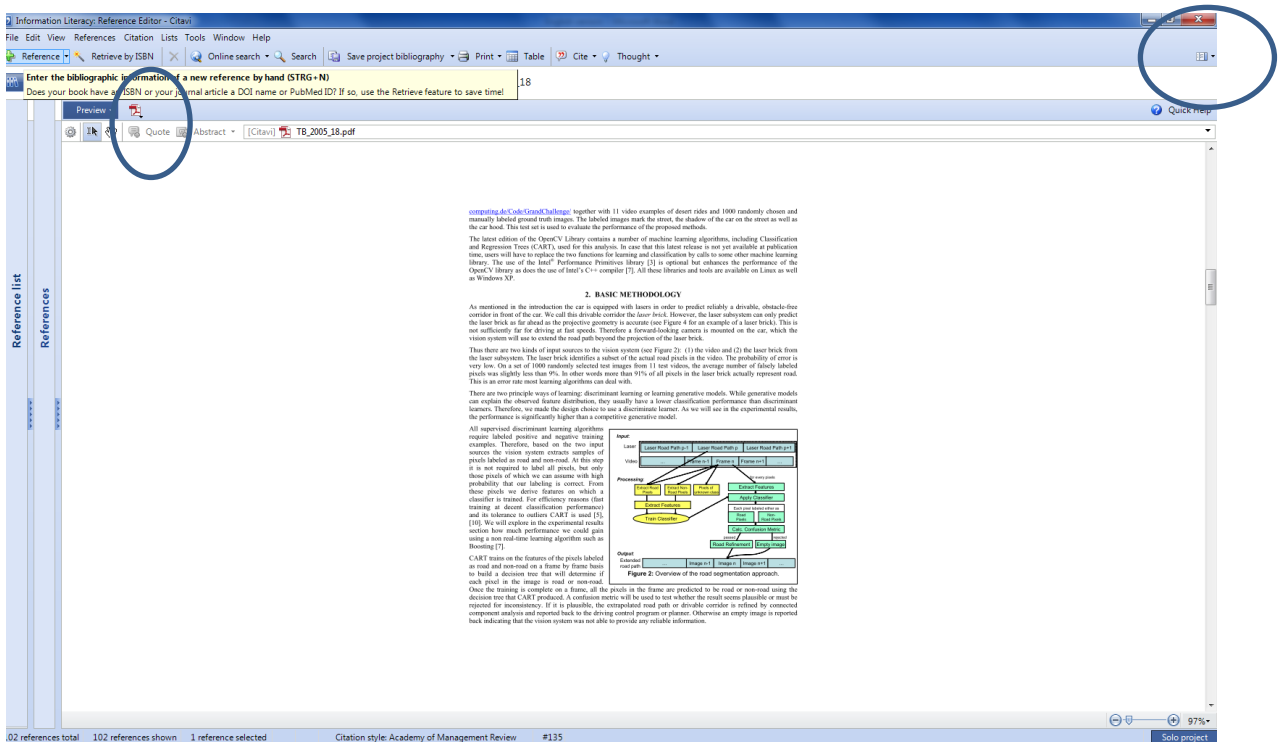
Information Literacy: Reference Editor - Citavi

File Edit View References Citation Lists Tools Window Help

Reference Retrieve by ISBN Online search Search Save project bibliography Print Table Cite Thought

Enter the bibliographic information of a new reference by hand (STRG+N)
Does your book have an ISBN or your journal article a DOI name or PubMed ID? If so, use the Retrieve feature to save time!

18

Preview Quick Help

Quote Abstract [Citavi] TB_2005_18.pdf

Reference list References

computing.de/Code/GrandChallenge/ together with 11 video examples of desert rides and 1000 randomly chosen and manually labeled ground truth images. The labeled images mark the street, the shadow of the car on the street as well as the car hood. This test set is used to evaluate the performance of the proposed methods.

The latest edition of the OpenCV Library contains a number of machine learning algorithms, including Classification and Regression Trees (CART), used for this analysis. In case that this latest release is not yet available at publication time, users will have to replace the two functions for learning and classification by calls to some other machine learning library. The use of the Intel® Performance Primitives library [3] is optional but enhances the performance of the OpenCV library as does the use of Intel's C++ compiler [7]. All these libraries and tools are available on Linux as well as Windows XP.

2. BASIC METHODOLOGY

As mentioned in the introduction the car is equipped with lasers in order to predict reliably a drivable, obstacle-free corridor in front of the car. We call this drivable corridor the laser brick. However, the laser subsystem can only predict the laser brick as far ahead as the projective geometry is accurate (see Figure 4 for an example of a laser brick). This is not sufficiently far for driving at fast speeds. Therefore a forward-looking camera is mounted on the car, which the vision system will use to extend the road path beyond the projection of the laser brick.

Thus there are two kinds of input sources to the vision system (see Figure 2): (1) the video and (2) the laser brick from the laser subsystem. The laser brick identifies a subset of the actual road pixels in the video. The probability of error is very low. On a set of 1000 randomly selected test images from 11 test videos, the average number of falsely labeled pixels was slightly less than 9%. In other words more than 91% of all pixels in the laser brick actually represent road. This is an error rate most learning algorithms can deal with.

There are two principle ways of learning: discriminant learning or learning generative models. While generative models can explain the observed feature distribution, they usually have a lower classification performance than discriminant learners. Therefore, we made the design choice to use a discriminate learner. As we will see in the experimental results, the performance is significantly higher than a competitive generative model.

All supervised discriminant learning algorithms require labeled positive and negative training examples. Therefore, based on the two input sources the vision system extracts samples of pixels labeled as road and non-road. At this step it is not required to label all pixels, but only those pixels of which we can assume with high probability that our labeling is correct. From these pixels we derive features on which a classifier is trained. For efficiency reasons (fast training at decent classification performance) and its tolerance to outliers CART is used [5], [10]. We will explore in the experimental results section how much performance we could gain using a non real-time learning algorithm such as Boosting [7].

Input
Laser
Laser Road Path p-1
Laser Road Path p
Laser Road Path p+1
Video
Frame n-1
Frame n
Frame n+1
Processing
Extract Road Pixels
Extract Non Road Pixels
Pixels of unknown class
Extract Features
Apply Classifier
Extract Features
Train Classifier
Road Pixels
Non Road Pixels
Calc. Confusion Metric
Road Refinement
Empty image
Output
Extended road path
Image n-1
Image n
Image n+1
Figure 2: Overview of the road segmentation approach.

CART trains on the features of the pixels labeled as road and non-road on a frame by frame basis to build a decision tree that will determine if each pixel in the image is road or non-road. Once the training is complete on a frame, all the pixels in the frame are predicted to be road or non-road using the decision tree that CART produced. A confusion metric will be used to test whether the result seems plausible or must be rejected for inconsistency. If it is plausible, the extrapolated road path or drivable corridor is refined by connected component analysis and reported back to the driving control program or planner. Otherwise an empty image is reported back indicating that the vision system was not able to provide any reliable information.

97%

.02 references total 102 references shown 1 reference selected Citation style: Academy of Management Review #135 Solo project